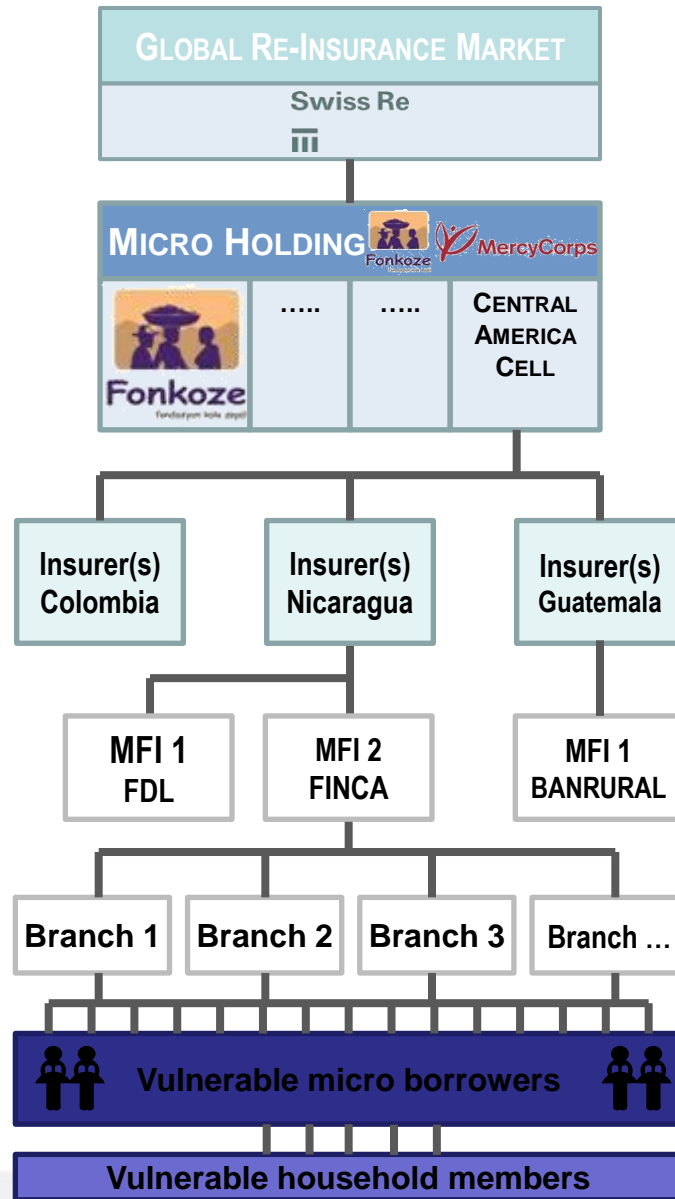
GLOBAL RE-INSURANCE MARKET

Swiss Re

MICRO HOLDING

Fonkoze

MercyCorps

Fonkoze

fondasyon kole zepòl

.....

.....

CENTRAL AMERICA CELL

Insurer(s) Colombia

Insurer(s) Nicaragua

Insurer(s) Guatemala

MFI 1 FDL

MFI 2 FINCA

MFI 1 BANRURAL

Branch 1

Branch 2

Branch 3

Branch ...

Vulnerable micro borrowers

Vulnerable household members